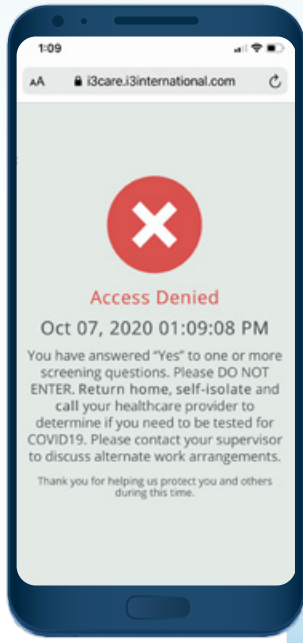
1:09

AA i3care.i3international.com

Access Denied

Oct 07, 2020 01:09:08 PM

You have answered "Yes" to one or more screening questions. Please DO NOT ENTER. Return home, self-isolate and call your healthcare provider to determine if you need to be tested for COVID19. Please contact your supervisor to discuss alternate work arrangements.

Thank you for helping us protect you and others during this time.